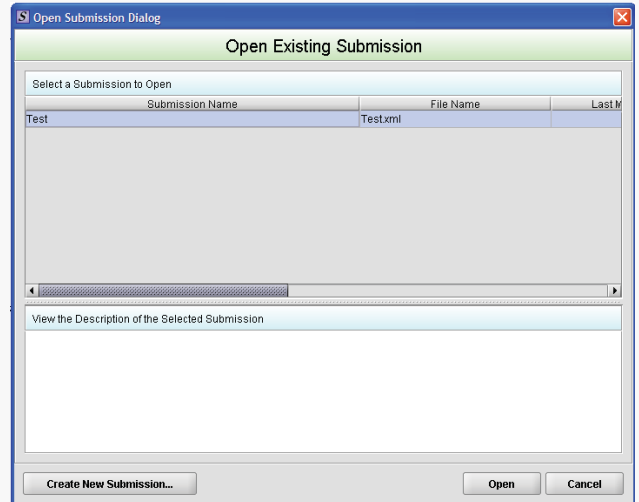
S Open Submission Dialog

Open Existing Submission

Select a Submission to Open

| Submission Name | File Name | Last M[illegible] |
|---|---|---|
| Test | Test.xml | |

View the Description of the Selected Submission

Create New Submission...

Open

Cancel